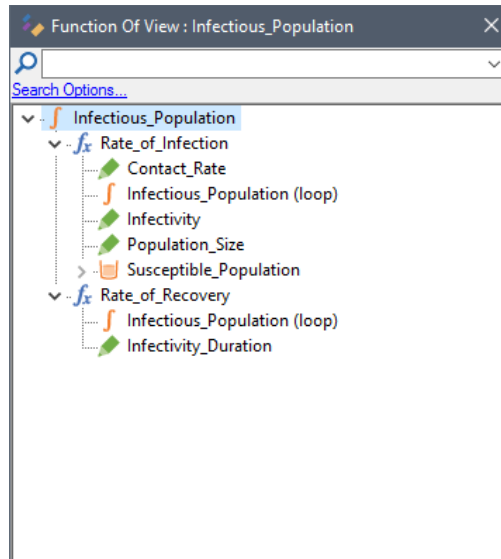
Function Of View : Infectious_Population

Search Options...

Infectious_Population
Rate_of_Infection
Contact_Rate
Infectious_Population (loop)
Infectivity
Population_Size
Susceptible_Population
Rate_of_Recovery
Infectious_Population (loop)
Infectivity_Duration